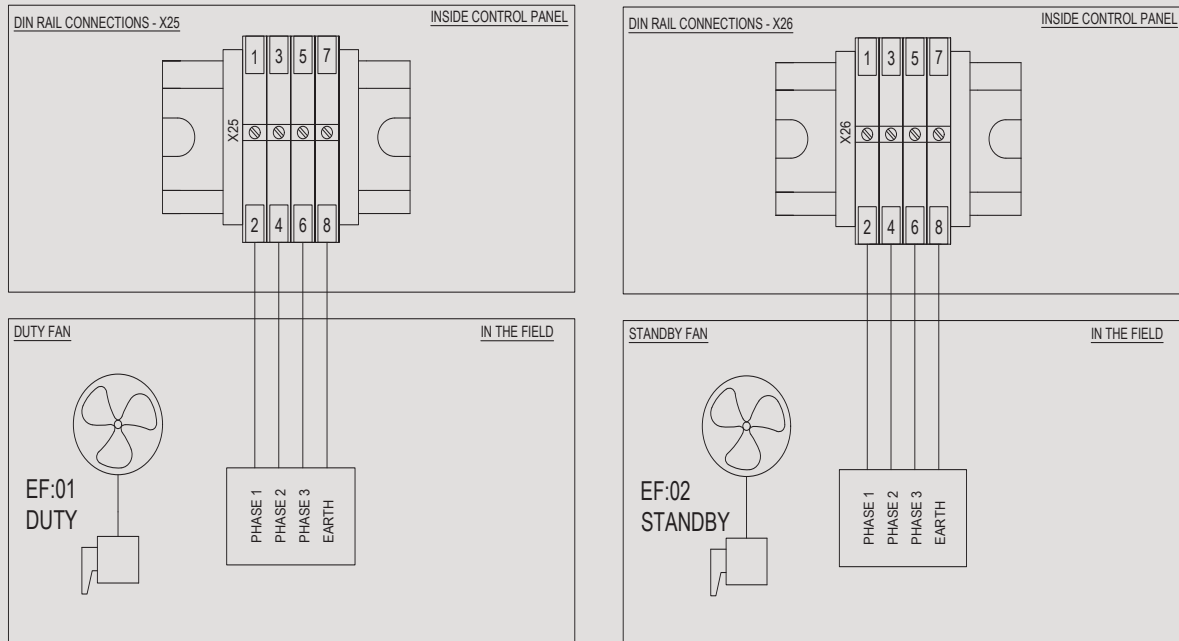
DIN RAIL CONNECTIONS - X25

INSIDE CONTROL PANEL

1 3 5 7

X25

2 4 6 8

DUTY FAN

IN THE FIELD

EF:01
DUTY

PHASE 1
PHASE 2
PHASE 3
EARTH

DIN RAIL CONNECTIONS - X26

INSIDE CONTROL PANEL

1 3 5 7

X26

2 4 6 8

STANDBY FAN

IN THE FIELD

EF:02
STANDBY

PHASE 1
PHASE 2
PHASE 3
EARTH